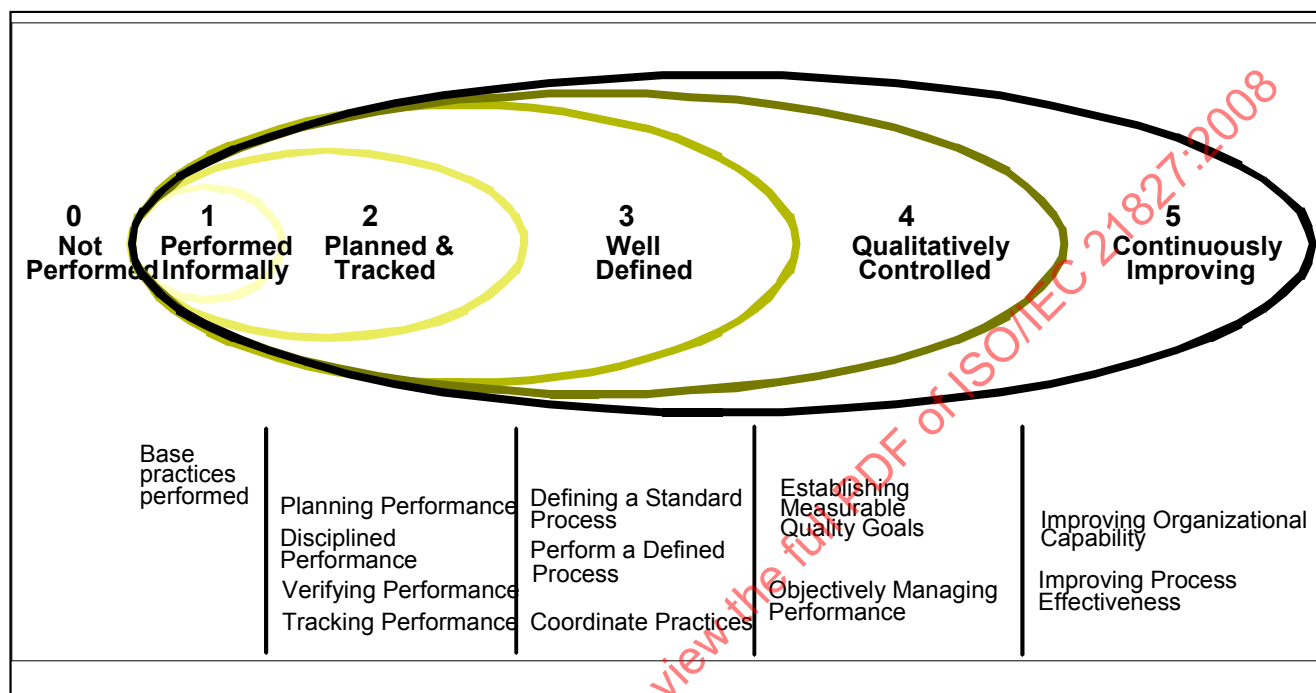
0
Not Performed

1
Performed Informally

2
Planned & Tracked

3
Well Defined

4
Qualitatively Controlled

5
Continuously Improving

Base practices performed

Planning Performance

Disciplined Performance

Verifying Performance

Tracking Performance

Defining a Standard Process

Perform a Defined Process

Coordinate Practices

Establishing Measurable Quality Goals

Objectively Managing Performance

Improving Organizational Capability

Improving Process Effectiveness

view the full PDF of ISO/IEC 21827:2008